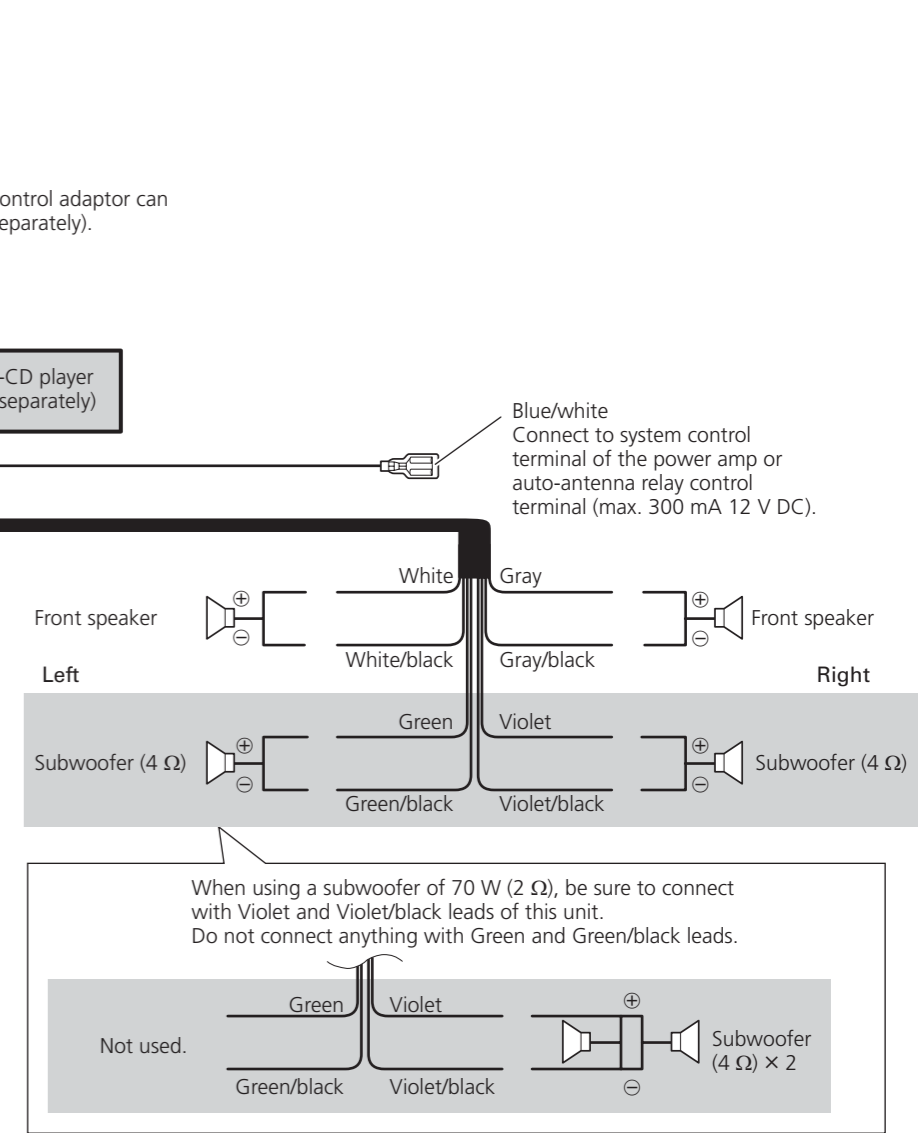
ontrol adaptor can
eparately).

-CD player
separately)

Blue/white
Connect to system control terminal of the power amp or auto-antenna relay control terminal (max. 300 mA 12 V DC).

White
Gray
Front speaker
$\oplus$
$\ominus$
$\oplus$
$\ominus$
Front speaker
White/black
Gray/black
Left
Right
Green
Violet
Subwoofer (4 Ω)
$\oplus$
$\ominus$
$\oplus$
$\ominus$
Subwoofer (4 Ω)
Green/black
Violet/black

When using a subwoofer of 70 W (2 Ω), be sure to connect with Violet and Violet/black leads of this unit.
Do not connect anything with Green and Green/black leads.

Green
Violet
$\oplus$
Not used.
Subwoofer (4 Ω) × 2
Green/black
Violet/black
$\ominus$